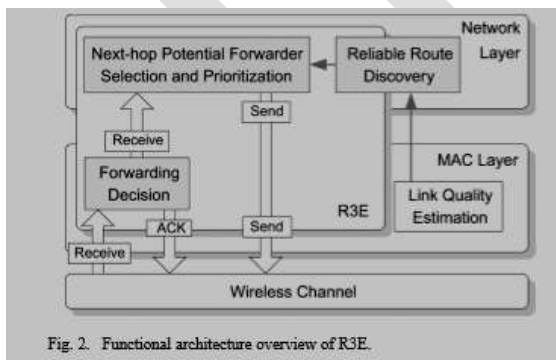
Network Layer

Next-hop Potential Forwarder Selection and Prioritization

Reliable Route Discovery

Receive

Send

MAC Layer

Forwarding Decision

R3E

Link Quality Estimation

ACK

Send

Receive

Wireless Channel

Fig. 2. Functional architecture overview of R3E.